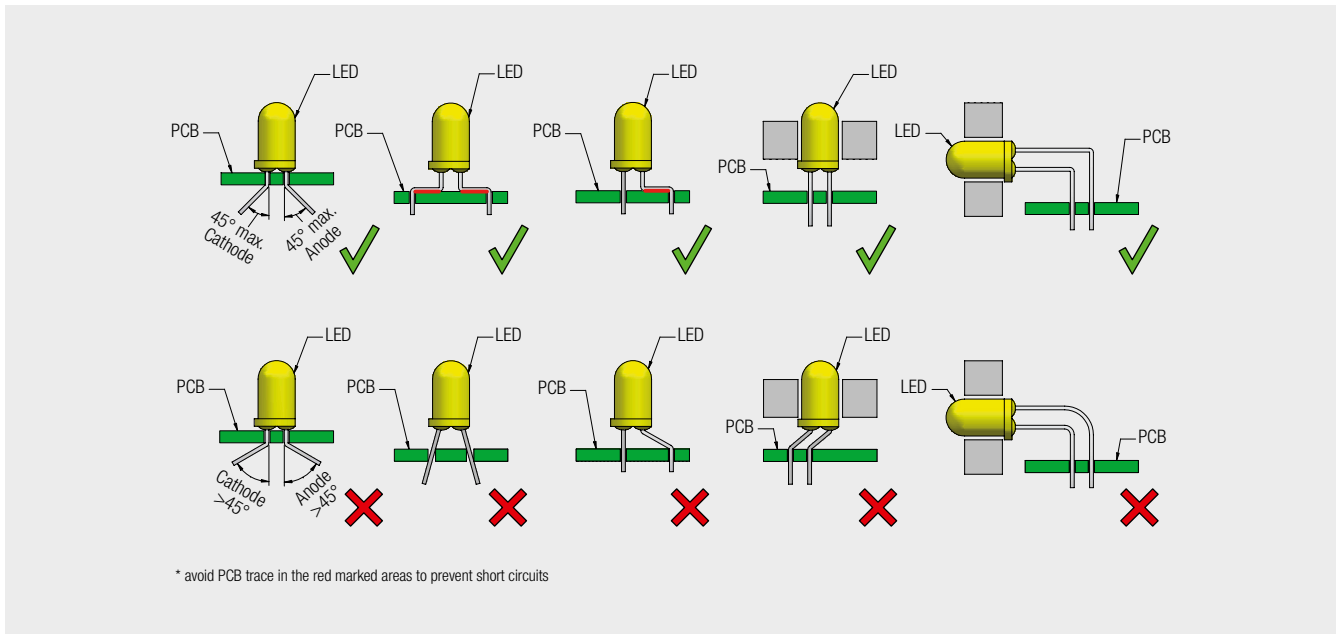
LED
PCB
45° max. Cathode
45° max. Anode

LED
PCB

LED
PCB

LED
PCB

LED
PCB

LED
PCB
Cathode >45°
Anode >45°

LED
PCB

LED
PCB

LED
PCB

LED
PCB

* avoid PCB trace in the red marked areas to prevent short circuits